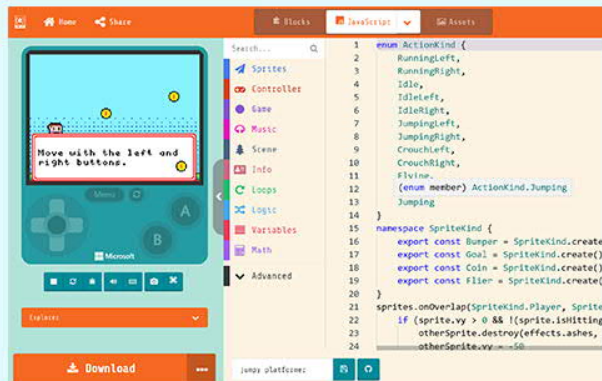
Home Share

Blocks JavaScript Assets

Move with the left and right buttons.

Menu

A

B

Microsoft

Explorer

Download

Search...

Sprites
Controller
Game
Music
Scene
Info
Loops
Logic
Variables
Math

Advanced

jumpy platformer

1 enum ActionKind {
2 RunningLeft,
3 RunningRight,
4 Idle,
5 IdleLeft,
6 IdleRight,
7 JumpingLeft,
8 JumpingRight,
9 CrouchLeft,
10 CrouchRight,
11 Flying,
12 (enum member) ActionKind.Jumping
13 Jumping
14 }
15 namespace SpriteKind {
16 export const Bumper = SpriteKind.create
17 export const Goal = SpriteKind.create()
18 export const Coin = SpriteKind.create()
19 export const Flier = SpriteKind.create()
20 }
21 sprites.onOverlap(SpriteKind.Player, Sprite
22 if (sprite.vy > 0 && !(sprite.isHitting
23 otherSprite.destroy(effects.ashes,
24 otherSprite.vy = -50